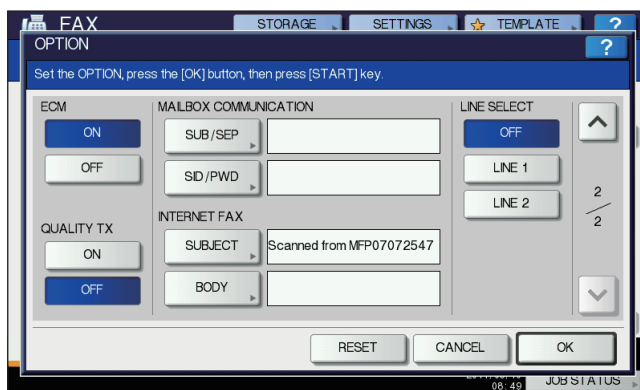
FAX
STORAGE
SETTINGS
TEMPLATE
?
OPTION
?
Set the OPTION, press the [OK] button, then press [START] key.

ECM
ON
OFF

QUALITY TX
ON
OFF

MAILBOX COMMUNICATION
SUB/SEP
SID/PWD

INTERNET FAX
SUBJECT
Scanned from MFP07072547
BODY

LINE SELECT
OFF
LINE 1
LINE 2

$\frac{2}{2}$

RESET
CANCEL
OK

08:49
JOB STATUS